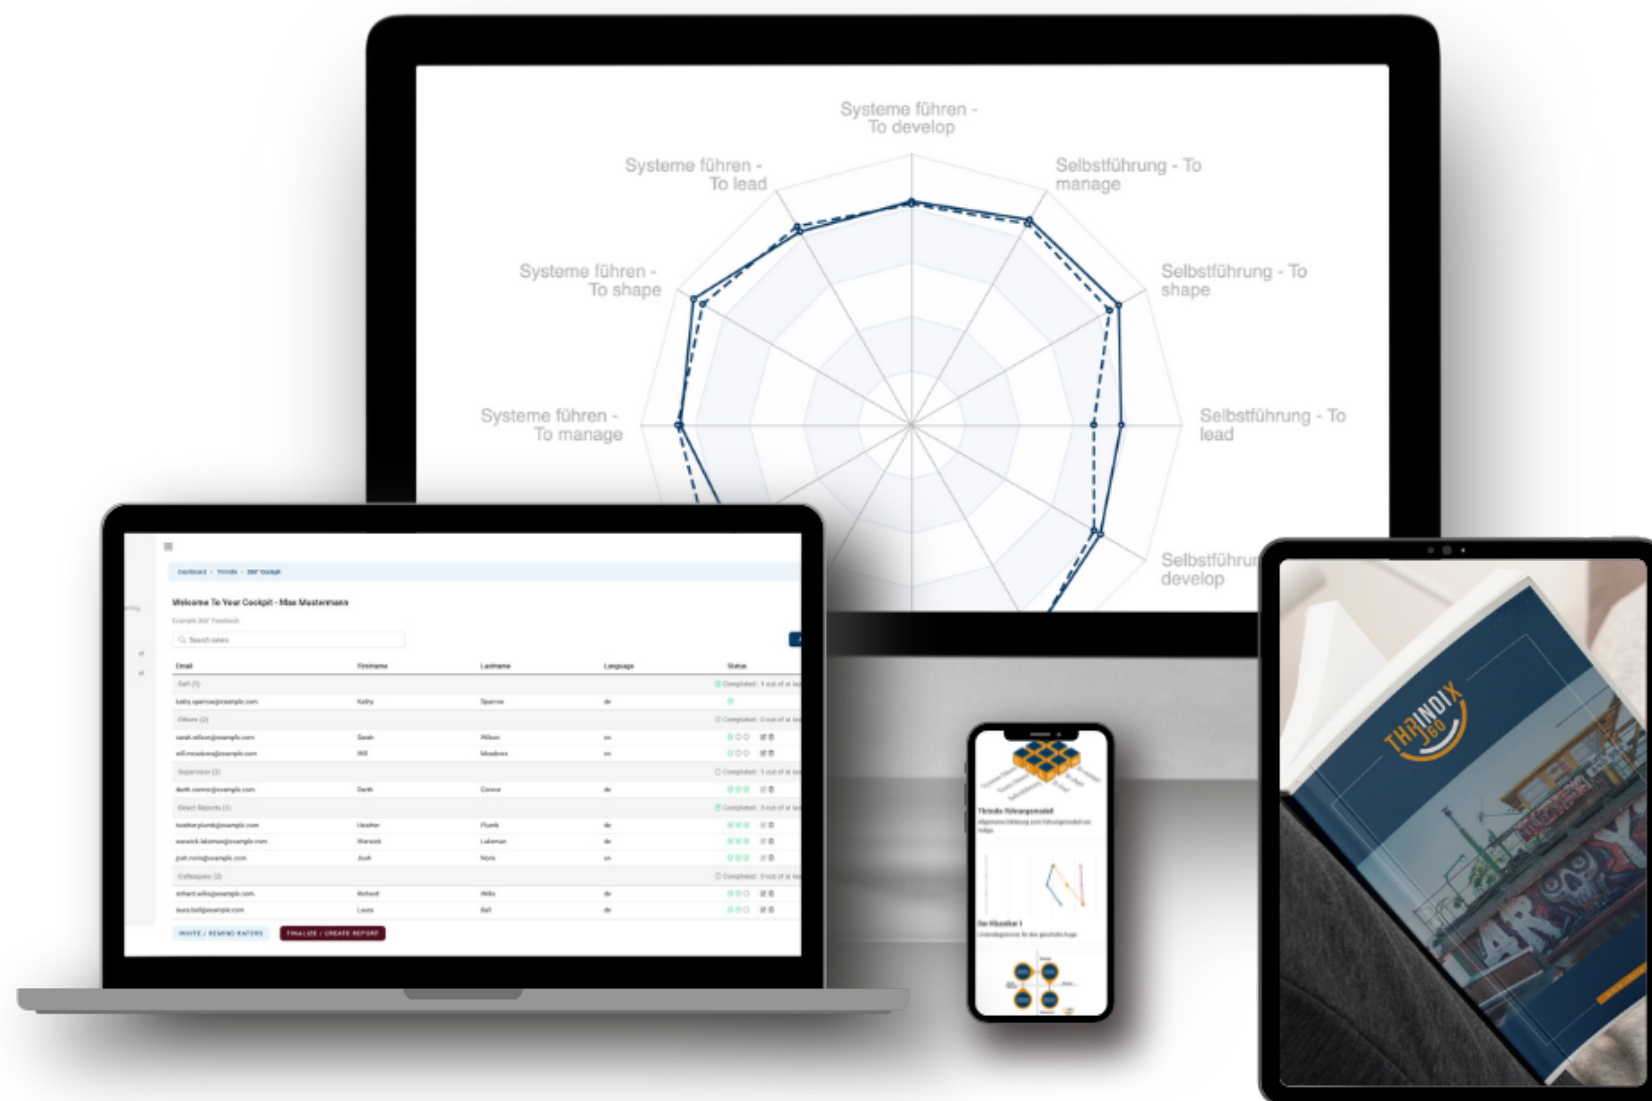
Systeme führen - To develop

Selbstführung - To manage

Selbstführung - To shape

Selbstführung - To lead

Selbstführung - To develop

Systeme führen - To lead

Systeme führen - To shape

Systeme führen - To manage

Dashboard > Thrindix > 360° Cockpit

Welcome To Your Cockpit - Max Mustermann

Example 360° Feedback

Search raters

| Email | Firstname | Lastname | Language | Status |
|---|---|---|---|---|
| Self (1) | | | | Completed: 1 out of at lea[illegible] |
| kathy.sparrow@example.com | Kathy | Sparrow | de | |
| Others (2) | | | | Completed: 0 out of at lea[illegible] |
| sarah.wilson@example.com | Sarah | Wilson | en | |
| will.meadows@example.com | Will | Meadows | en | |
| Supervisor (1) | | | | Completed: 1 out of at lea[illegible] |
| darth.connor@example.com | Darth | Connor | de | |
| Direct Reports (3) | | | | Completed: 3 out of at lea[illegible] |
| heatherplumb@example.com | Heather | Plumb | de | |
| warwick.lakeman@example.com | Warwick | Lakeman | de | |
| josh.noris@example.com | Josh | Noris | en | |
| Colleagues (2) | | | | Completed: 0 out of at lea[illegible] |
| richard.willis@example.com | Richard | Willis | de | |
| laura.bell@example.com | Laura | Bell | de | |

INVITE / REMIND RATERS

FINALIZE / CREATE REPORT

Thrindix Führungsmodell

Der Klassiker I

THRINDIX 360